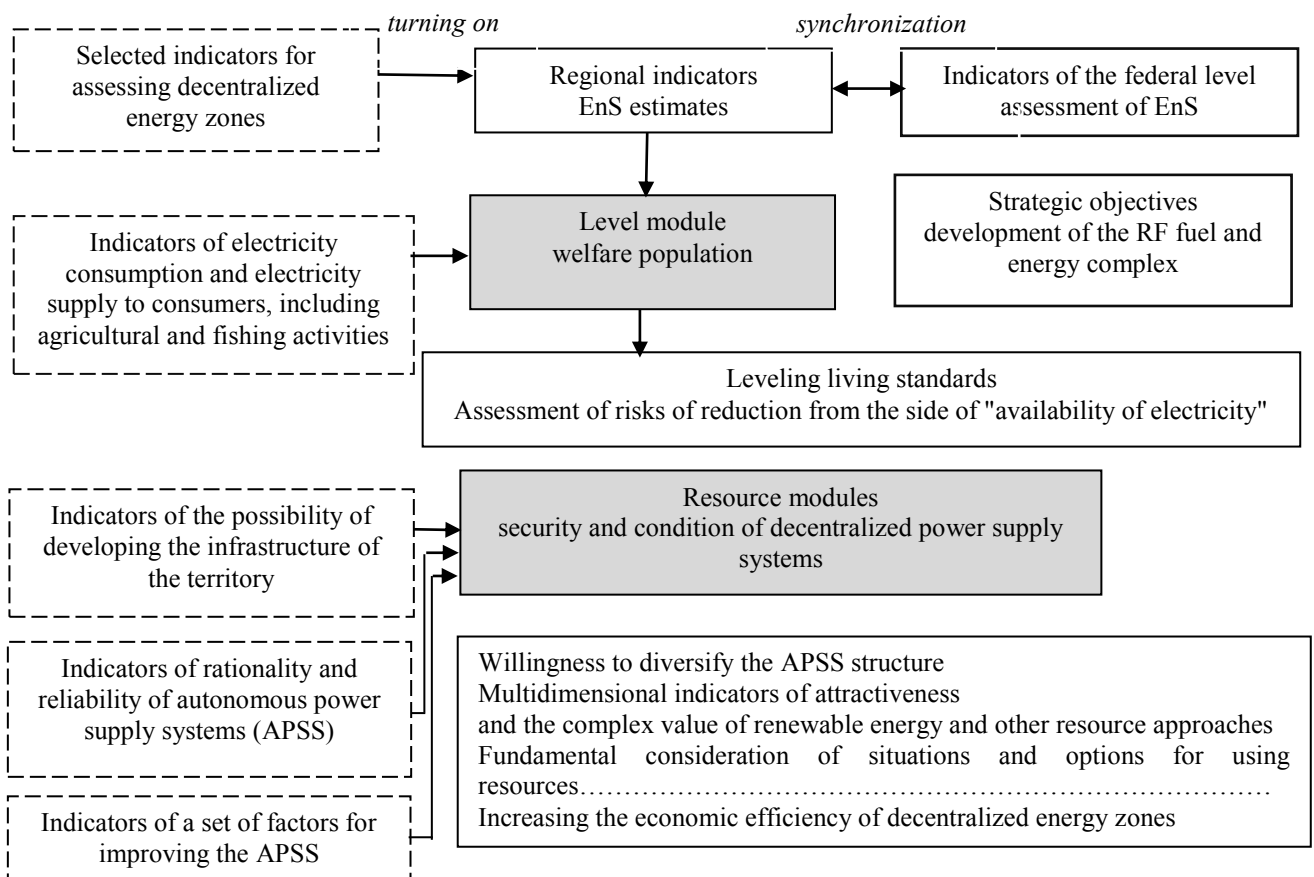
turning on

synchronization

Selected indicators for assessing decentralized energy zones

Regional indicators EnS estimates

Indicators of the federal level assessment of EnS

Indicators of electricity consumption and electricity supply to consumers, including agricultural and fishing activities

Level module welfare population

Strategic objectives development of the RF fuel and energy complex

Leveling living standards
Assessment of risks of reduction from the side of "availability of electricity"

Indicators of the possibility of developing the infrastructure of the territory

Resource modules security and condition of decentralized power supply systems

Indicators of rationality and reliability of autonomous power supply systems (APSS)

Willingness to diversify the APSS structure
Multidimensional indicators of attractiveness and the complex value of renewable energy and other resource approaches
Fundamental consideration of situations and options for using resources……………………………………………………………………
Increasing the economic efficiency of decentralized energy zones

Indicators of a set of factors for improving the APSS